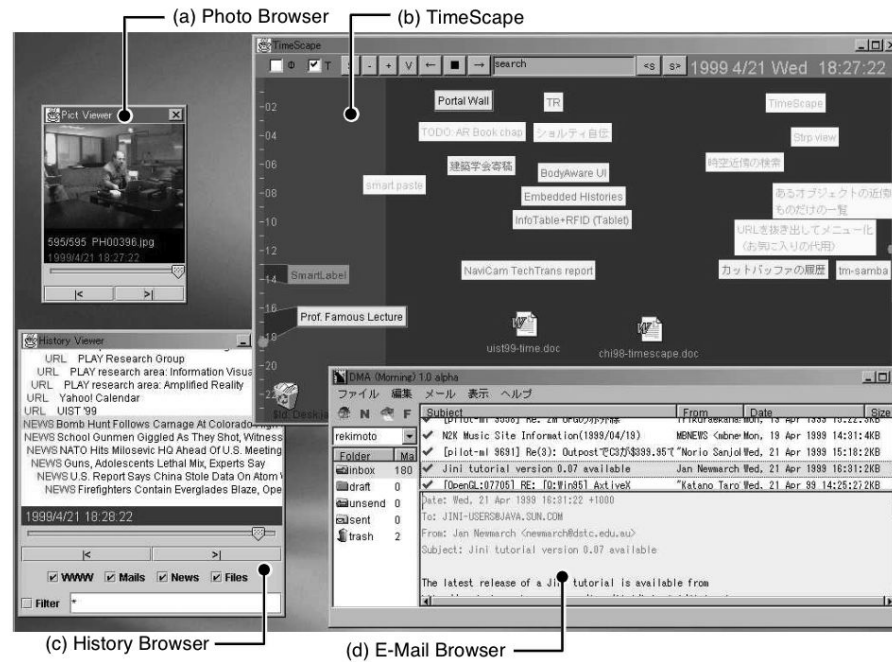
(a) Photo Browser

(b) TimeScape

TimeScape

T

search

<s s> 1999 4/21 Wed 18:27:22

-02
-04
-06
-08
-10
-12
-14
-16
-18
-20

Portal Wall

TR

TimeScape

TODO: AR Book chap

ショルティ自伝

Strp.view

建築学会寄稿

BodyAware UI

時空近傍の検索

smart.paste

Embedded Histories

あるオブジェクトの近傍ものだけの一覧

InfoTable+RFID (Tablet)

URLを抜き出してメニュー化(お気に入りの代用)

SmartLabel

NaviCam TechTrans report

カットバッファの履歴

tm-samba

Prof. Famous Lecture

uist99-time.doc

chi98-timescape.doc

Pict Viewer

595/595 PH00396.jpg

1999/4/21 18:27:22

|<

>|

History Viewer

URL PLAY Research Group
URL PLAY research area: Information Visua
URL PLAY research area: Amplified Reality
URL Yahoo! Calendar
URL UIST '99
NEWS Bomb Hunt Follows Carnage At Colorado High
NEWS School Gunmen Giggled As They Shot, Witness
NEWS NATO Hits Milosevic HQ Ahead Of U.S. Meeting
NEWS Guns, Adolescents Lethal Mix, Experts Say
NEWS U.S. Report Says China Stole Data On Atom
NEWS Firefighters Contain Everglades Blaze, Ope

1999/4/21 18:28:22

|<

>|

WWW Mails News Files

Filter *

DMA (Morning) 1.0 alpha

ファイル 編集 メール 表示 ヘルプ

N F

rekimoto

Folder Ma
inbox 180
draft 0
unsend 0
sent 0
trash 2

Subject From Date Size
[pilot-ml 9690] Re: 2M OPGの非分解 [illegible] Mon, 19 Apr 1999 15:22 3KB
N2K Music Site Information(1999/04/19) MBNEWS <mbne Mon, 19 Apr 1999 14:31 4KB
[pilot-ml 9691] Re(3): OutpostでC3が$399.95で "Norio Sanjo Wed, 21 Apr 1999 15:18 2KB
Jini tutorial version 0.07 available Jan Newmarch Wed, 21 Apr 1999 16:31 2KB
[OpenGL:07705] RE: [O:Win95] ActiveX "Katano Taro Wed, 21 Apr 99 14:25:27 2KB

Date: Wed, 21 Apr 1999 16:31:22 +1000
To: JINI-USERS@JAVA.SUN.COM
From: Jan Newmarch <newmarch@dstc.edu.au>
Subject: Jini tutorial version 0.07 available

The latest release of a Jini tutorial is available from

(c) History Browser

(d) E-Mail Browser